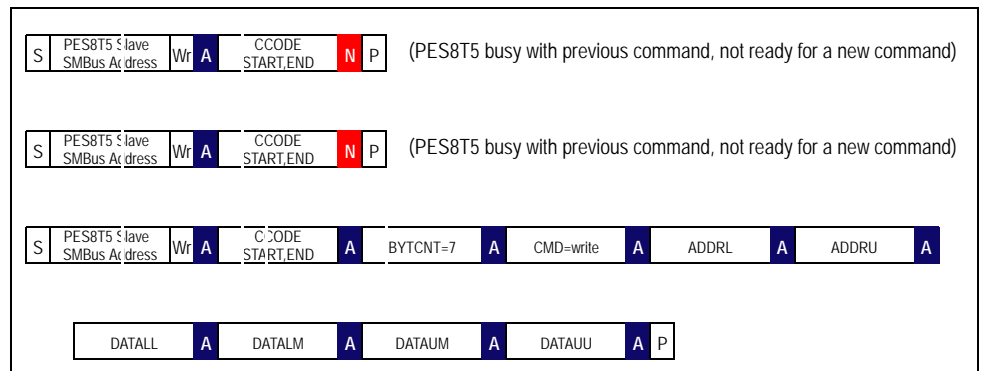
S PES8T5 Slave SMBus Address Wr A CCODE START,END N P (PES8T5 busy with previous command, not ready for a new command)

S PES8T5 Slave SMBus Address Wr A CCODE START,END N P (PES8T5 busy with previous command, not ready for a new command)

S PES8T5 Slave SMBus Address Wr A CCODE START,END A BYTCNT=7 A CMD=write A ADDRL A ADDRU A

DATALL A DATALM A DATAUM A DATAUU A P